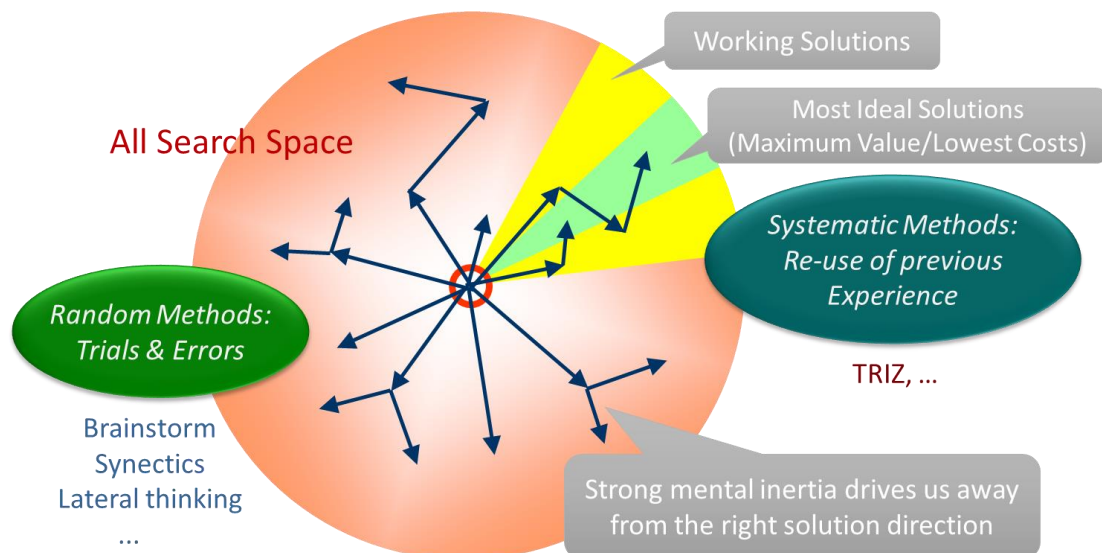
Working Solutions

Most Ideal Solutions (Maximum Value/Lowest Costs)

All Search Space

Systematic Methods: Re-use of previous Experience

Random Methods: Trials & Errors

TRIZ, …

Brainstorm
Synectics
Lateral thinking
…

Strong mental inertia drives us away from the right solution direction